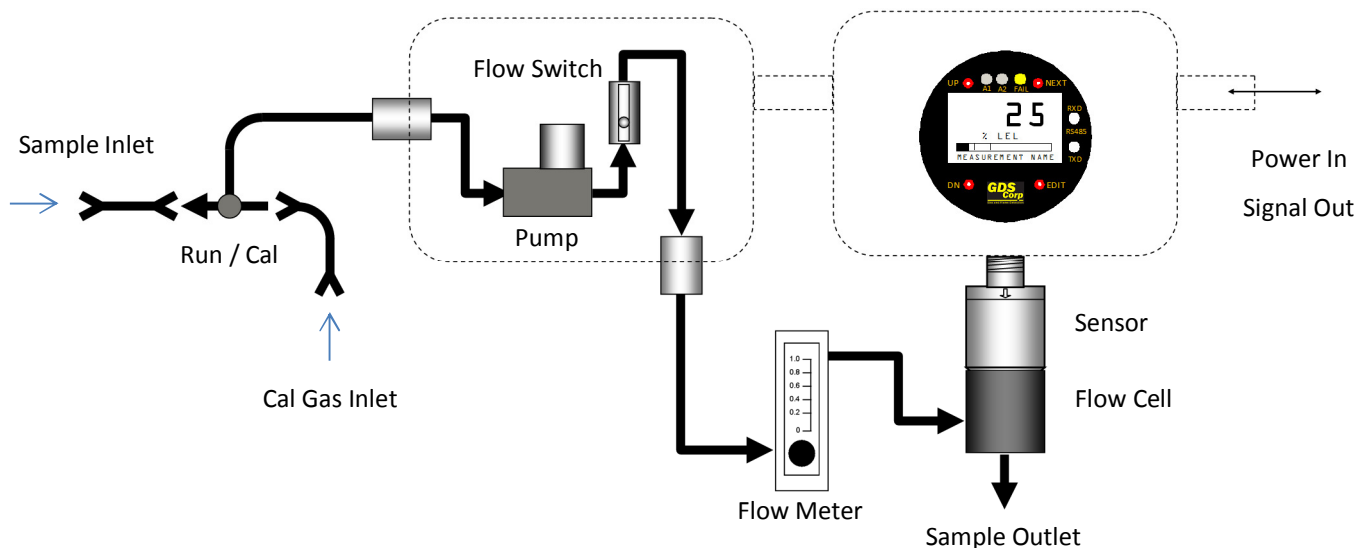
Sample Inlet

Run / Cal

Cal Gas Inlet

Flow Switch

Pump

UP A1 A2 FAIL NEXT

25

% LEL

MEASUREMENT NAME

RXD

RS485

TXD

DN EDIT

GDS Corp

Power In

Signal Out

Sensor

Flow Cell

1.0
0.8
0.6
0.4
0.2
0

Flow Meter

Sample Outlet